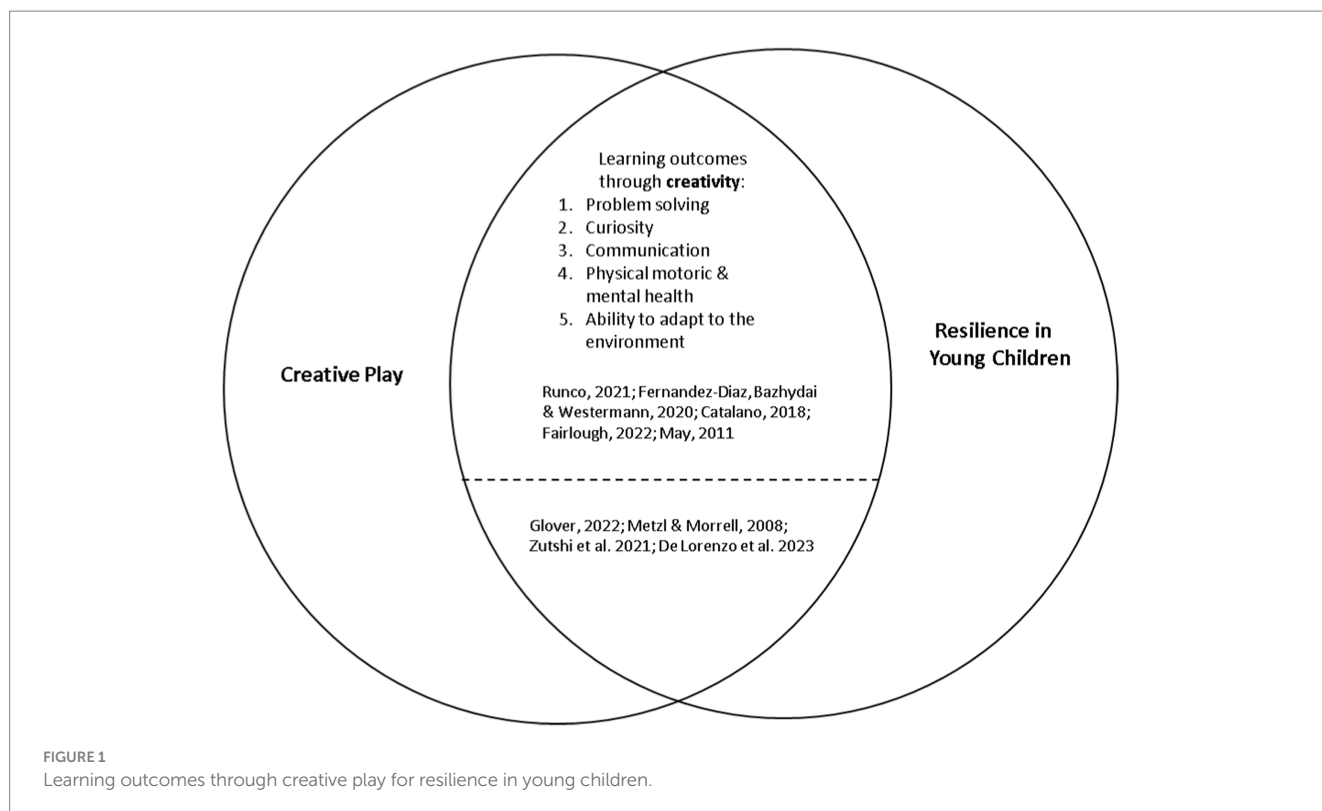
Creative Play

Learning outcomes through **creativity**:
1. Problem solving
2. Curiosity
3. Communication
4. Physical motoric & mental health
5. Ability to adapt to the environment

Runco, 2021; Fernandez-Diaz, Bazhydai & Westermann, 2020; Catalano, 2018; Fairlough, 2022; May, 2011

Glover, 2022; Metzl & Morrell, 2008; Zutshi et al. 2021; De Lorenzo et al. 2023

Resilience in Young Children

FIGURE 1
Learning outcomes through creative play for resilience in young children.